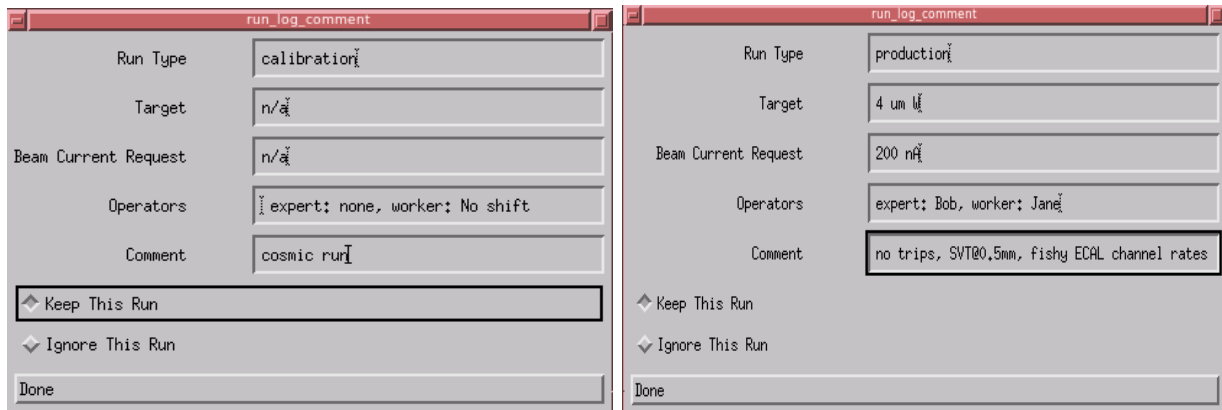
run_log_comment

Run Type calibration

Target n/a

Beam Current Request n/a

Operators expert: none, worker: No shift

Comment cosmic run

Keep This Run

Ignore This Run

Done

run_log_comment

Run Type production

Target 4 um W

Beam Current Request 200 nA

Operators expert: Bob, worker: Jane

Comment no trips, SVT@0.5mm, fishy ECAL channel rates

Keep This Run

Ignore This Run

Done